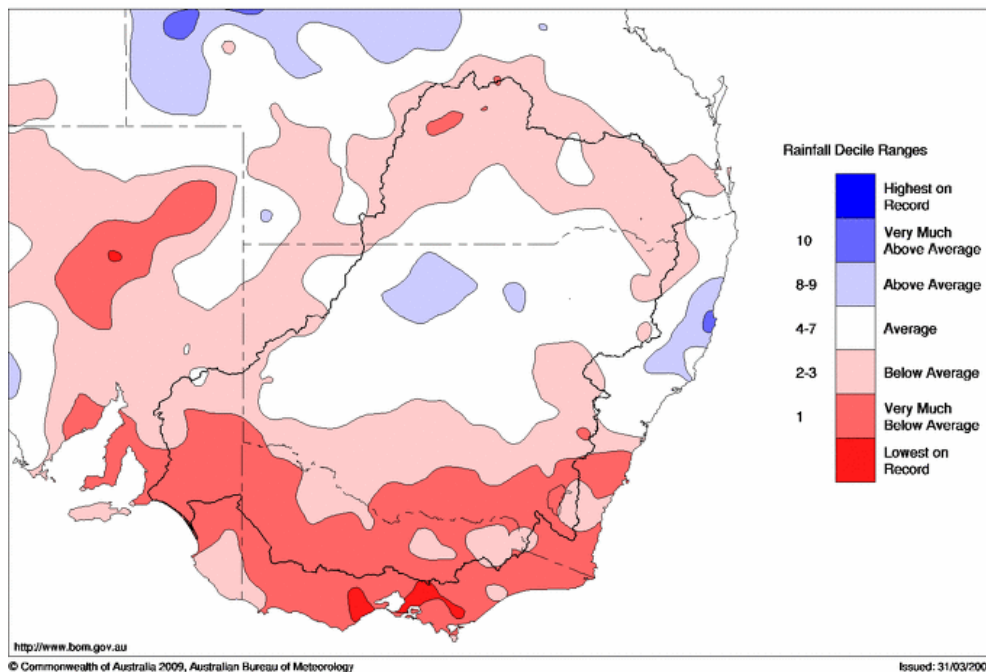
Rainfall Decile Ranges

| | |
|---|---|
| | Highest on Record |
| 10 | Very Much Above Average |
| 8-9 | Above Average |
| 4-7 | Average |
| 2-3 | Below Average |
| 1 | Very Much Below Average |
| | Lowest on Record |

http://www.bom.gov.au

© Commonwealth of Australia 2009, Australian Bureau of Meteorology

Issued: 31/03/200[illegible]